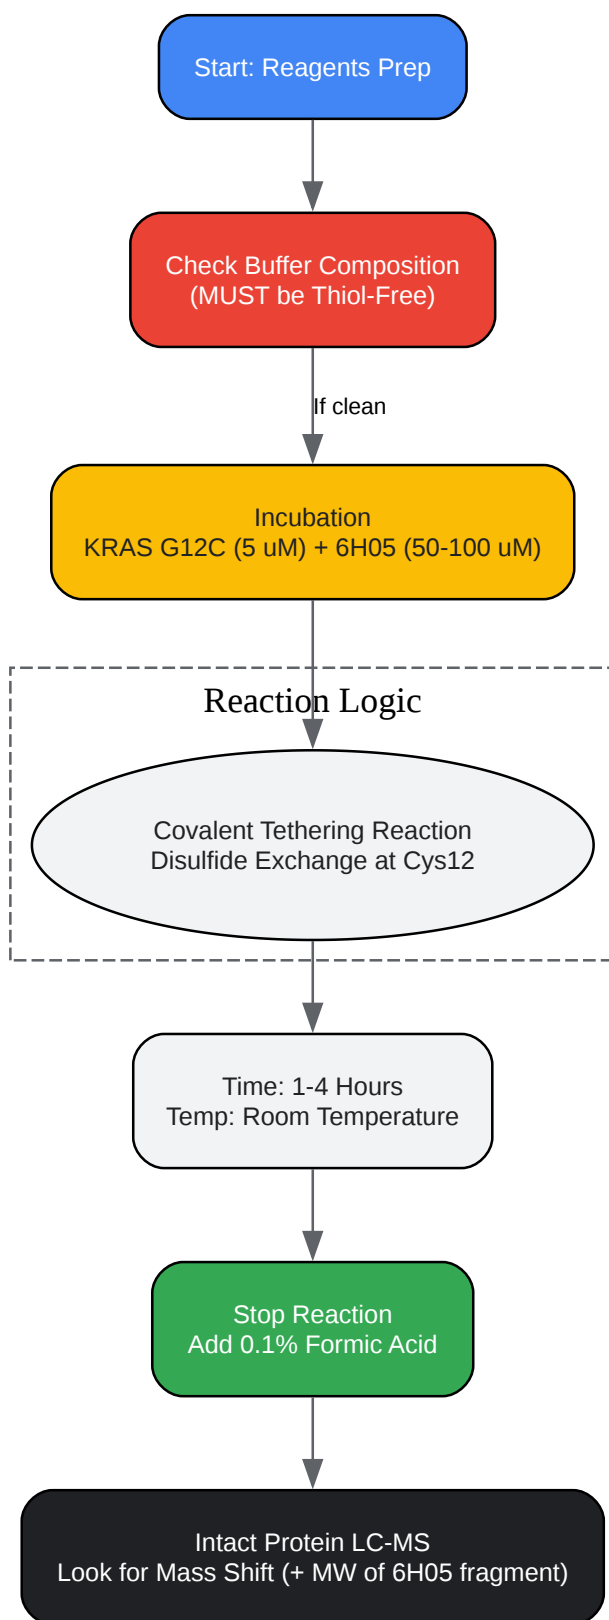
Start: Reagents Prep

Check Buffer Composition
(MUST be Thiol-Free)

If clean

Incubation
KRAS G12C (5 uM) + 6H05 (50-100 uM)

Reaction Logic

Covalent Tethering Reaction
Disulfide Exchange at Cys12

Time: 1-4 Hours
Temp: Room Temperature

Stop Reaction
Add 0.1% Formic Acid

Intact Protein LC-MS
Look for Mass Shift (+ MW of 6H05 fragment)